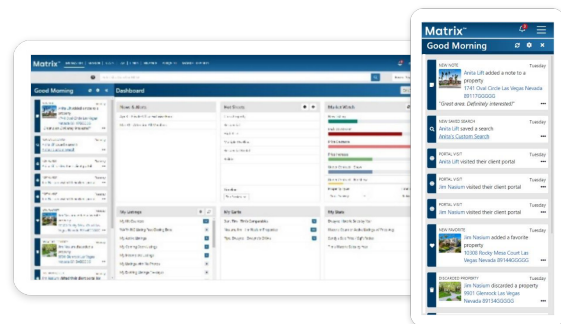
Matrix™

Good Morning

Dashboard

News & Alerts

Hot Sheets

Market Watch

My Listings

My Carts

My Stats

Matrix™

Good Morning

NEW NOTE
Tuesday
Anita Lift added a note to a property
1741 Oval Circle Las Vegas Nevada 89117GGGGG
"Great area. Definitely interested!"

NEW SAVED SEARCH
Tuesday
Anita Lift saved a search
Anita's Custom Search

PORTAL VISIT
Tuesday
Anita Lift visited their client portal

PORTAL VISIT
Tuesday
Jim Nasium visited their client portal

PORTAL VISIT
Tuesday
Jim Nasium visited their client portal

NEW FAVORITE
Tuesday
Jim Nasium added a favorite property
10300 Rocky Mesa Court Las Vegas Nevada 89144GGGGG

DISCARDED PROPERTY
Tuesday
Jim Nasium discarded a property
8001 Glenrock Las Vegas Nevada 89134GGGGG